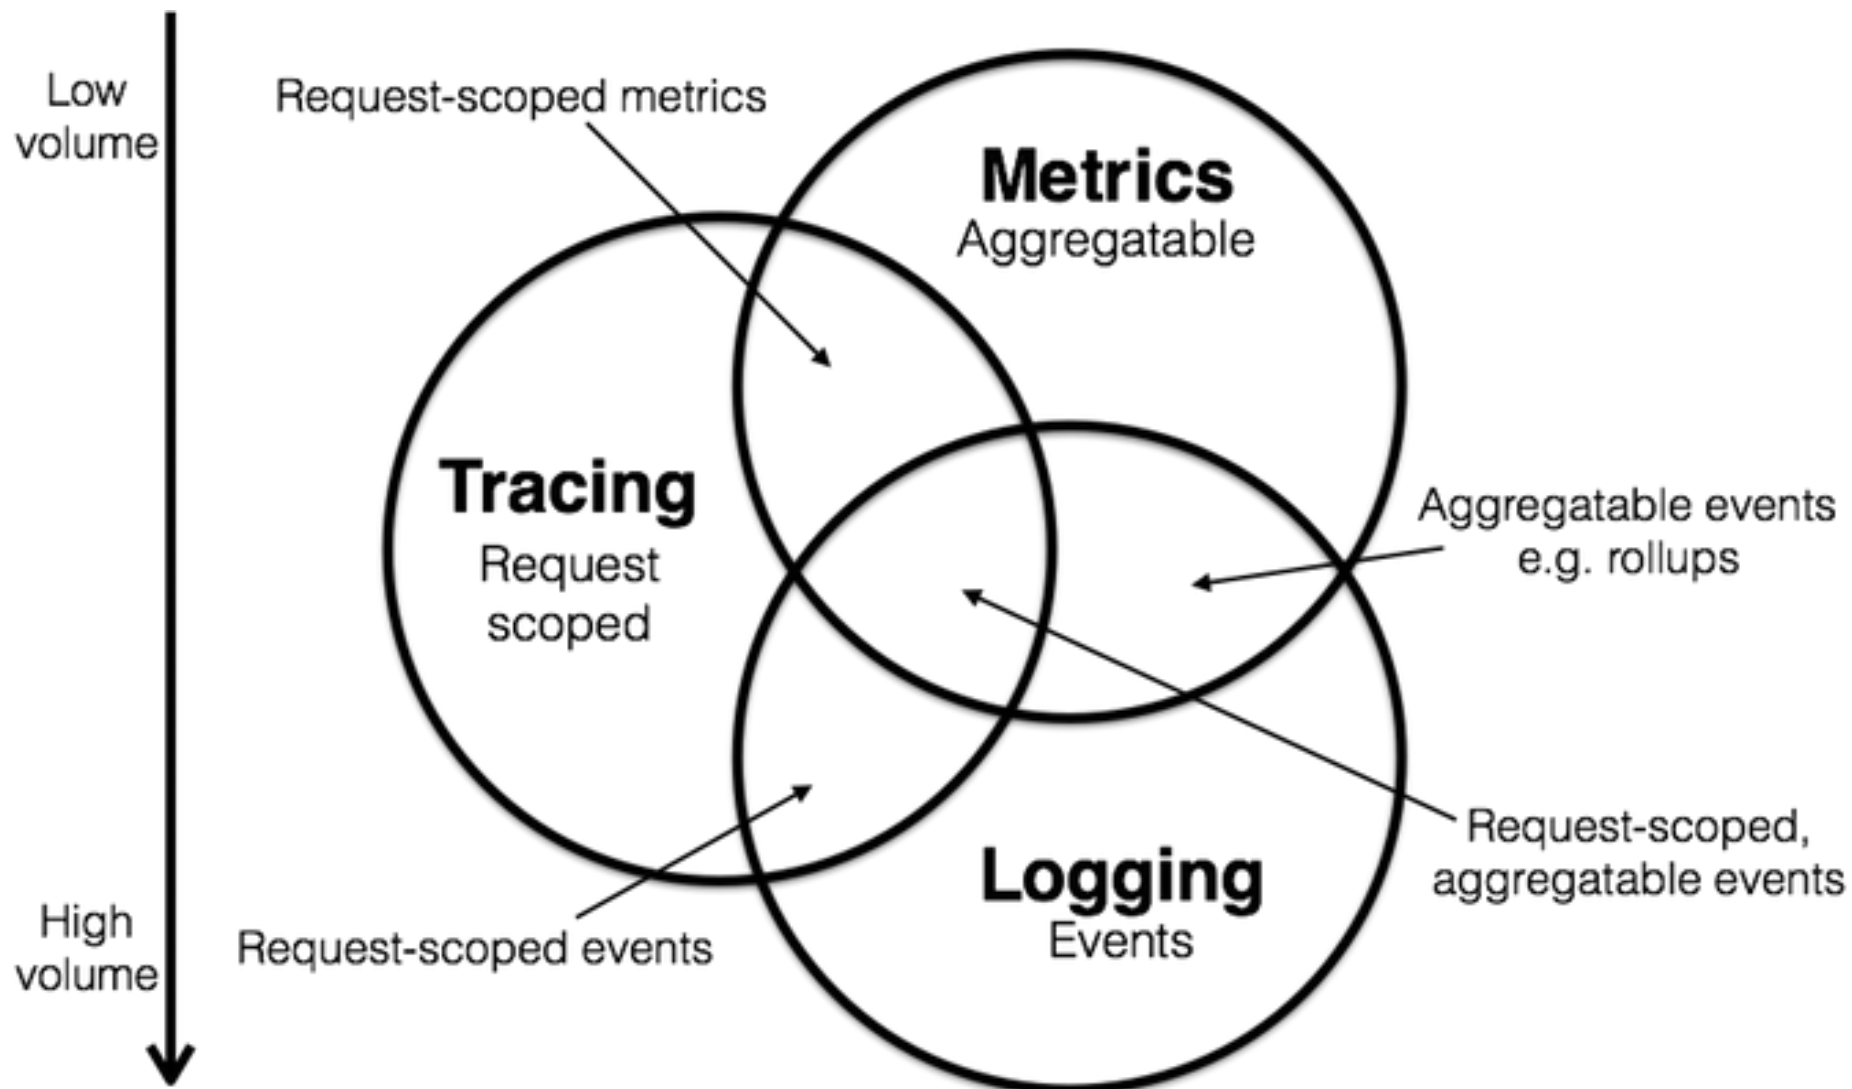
Low volume

Request-scoped metrics

Metrics
Aggregatable

Tracing
Request scoped

Aggregatable events e.g. rollups

Request-scoped, aggregatable events

Logging
Events

High volume

Request-scoped events